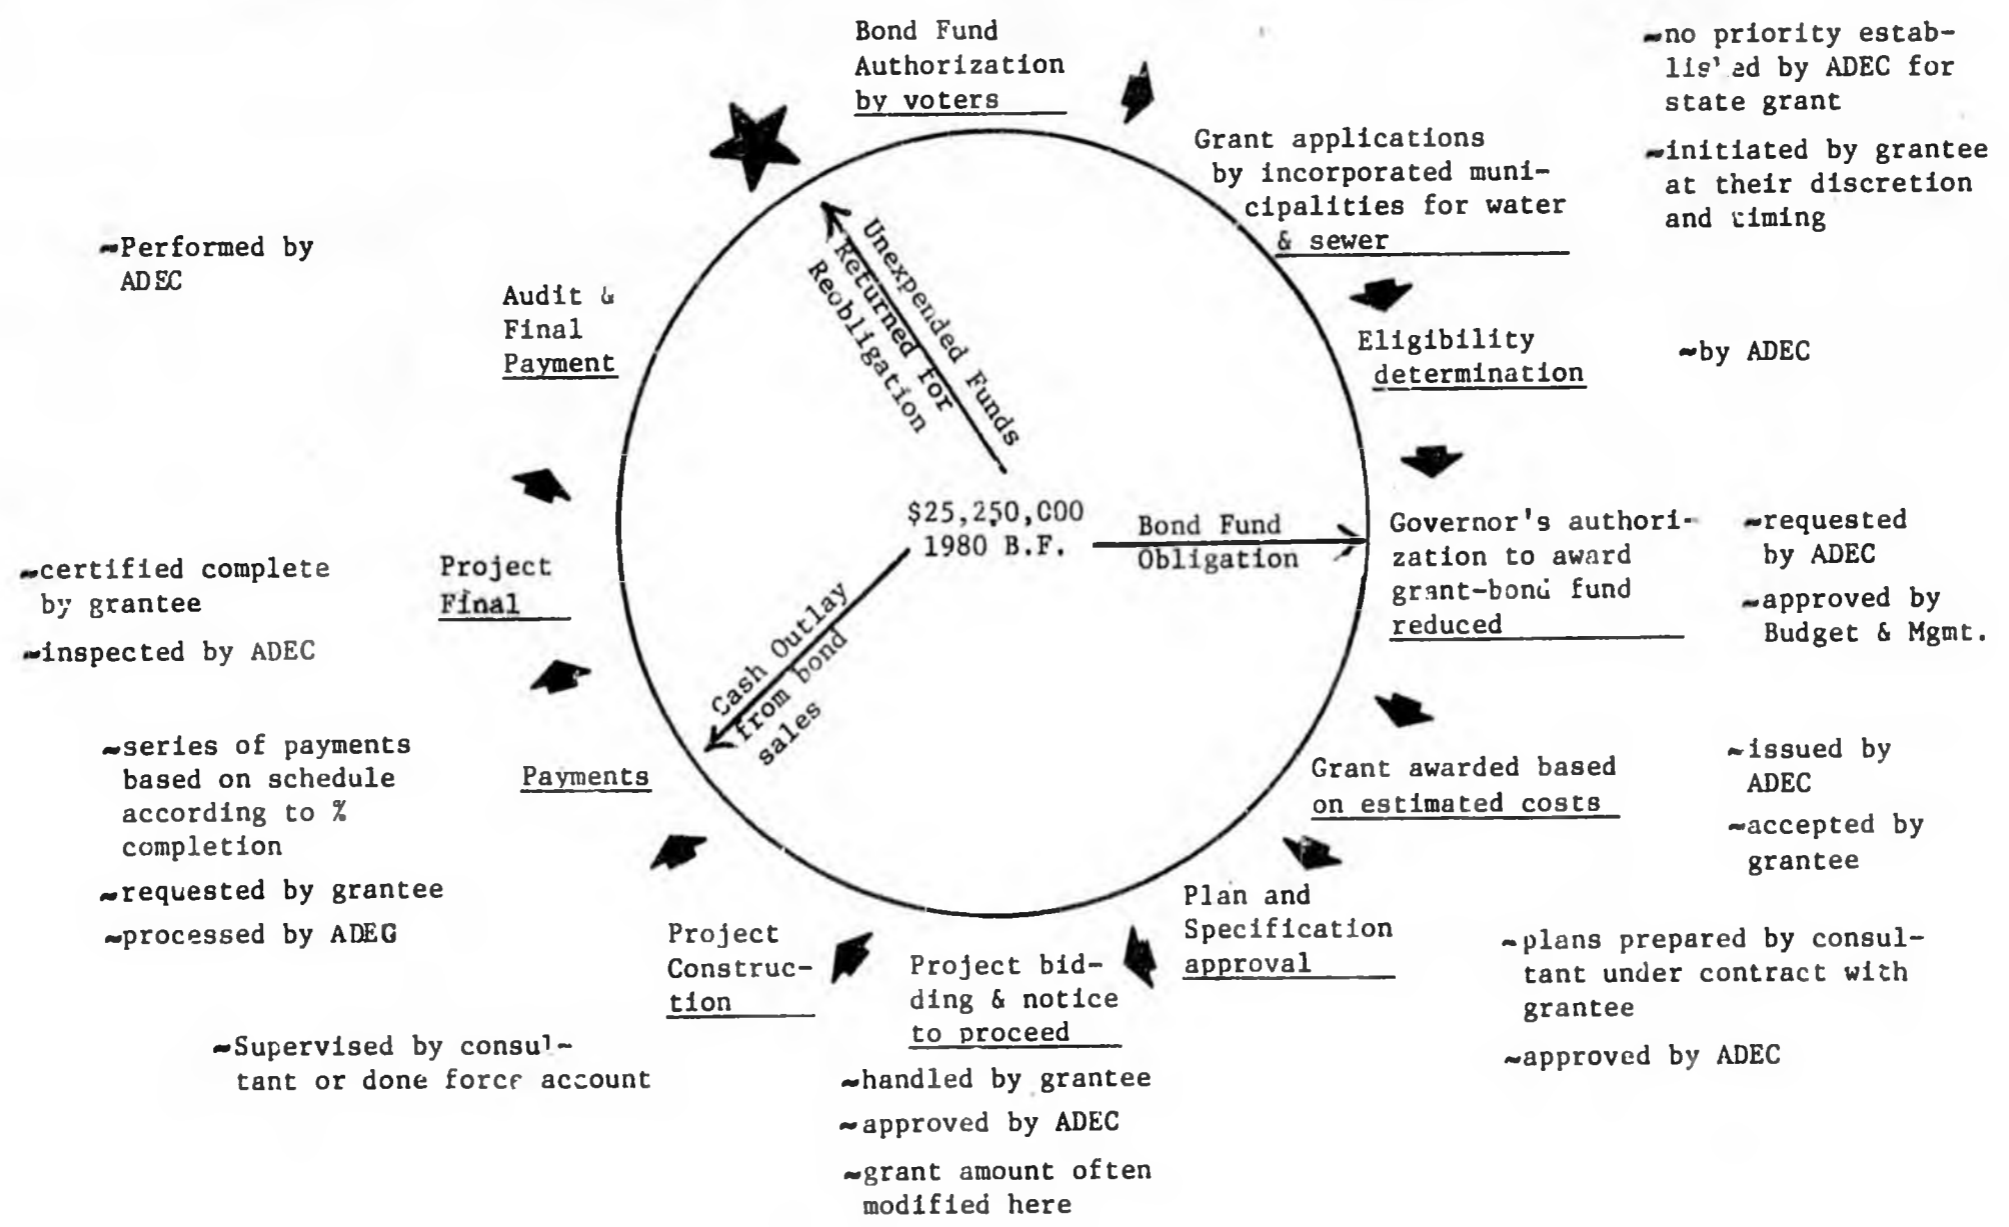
Bond Fund Authorization by voters

-no priority established by ADEC for state grant

-initiated by grantee at their discretion and timing

Grant applications by incorporated municipalities for water & sewer

-Performed by ADEC

Audit & Final Payment

Unexpended Funds Returned for Reobligation

Eligibility determination

-by ADEC

$25,250,000 1980 B.F.

Bond Fund Obligation

Governor's authorization to award grant-bond fund reduced

-requested by ADEC

-approved by Budget & Mgmt.

-certified complete by grantee

-inspected by ADEC

Project Final

Cash Outlay from bond sales

-series of payments based on schedule according to % completion

-requested by grantee

-processed by ADEG

Payments

Grant awarded based on estimated costs

-issued by ADEC

-accepted by grantee

Plan and Specification approval

-plans prepared by consultant under contract with grantee

-approved by ADEC

Project Construction

-Supervised by consultant or done force account

Project bidding & notice to proceed

-handled by grantee

-approved by ADEC

-grant amount often modified here